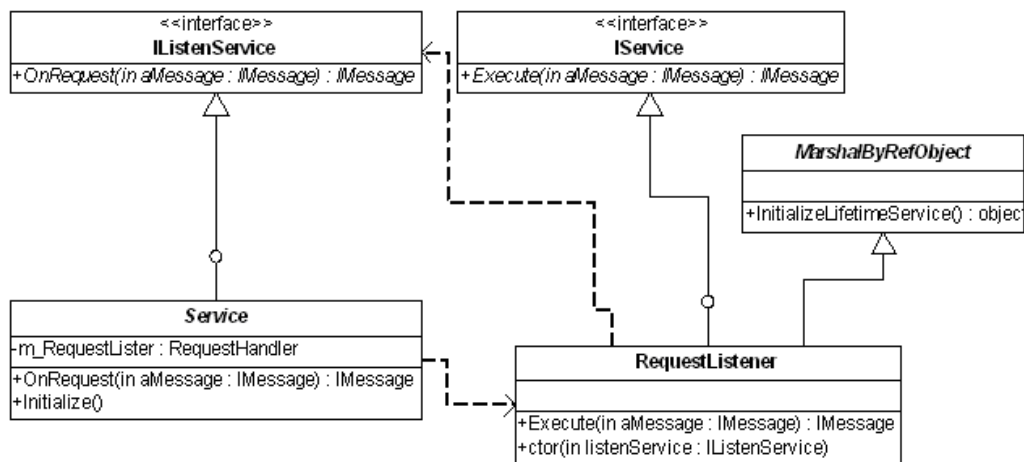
<<interface>>
IListenService
+OnRequest(in aMessage : IMessage) : IMessage

<<interface>>
IService
+Execute(in aMessage : IMessage) : IMessage

MarshalByRefObject
+InitializeLifetimeService() : object

Service
-m_RequestLister : RequestHandler
+OnRequest(in aMessage : IMessage) : IMessage
+Initialize()

RequestListener
+Execute(in aMessage : IMessage) : IMessage
+ctor(in listenService : IListenService)